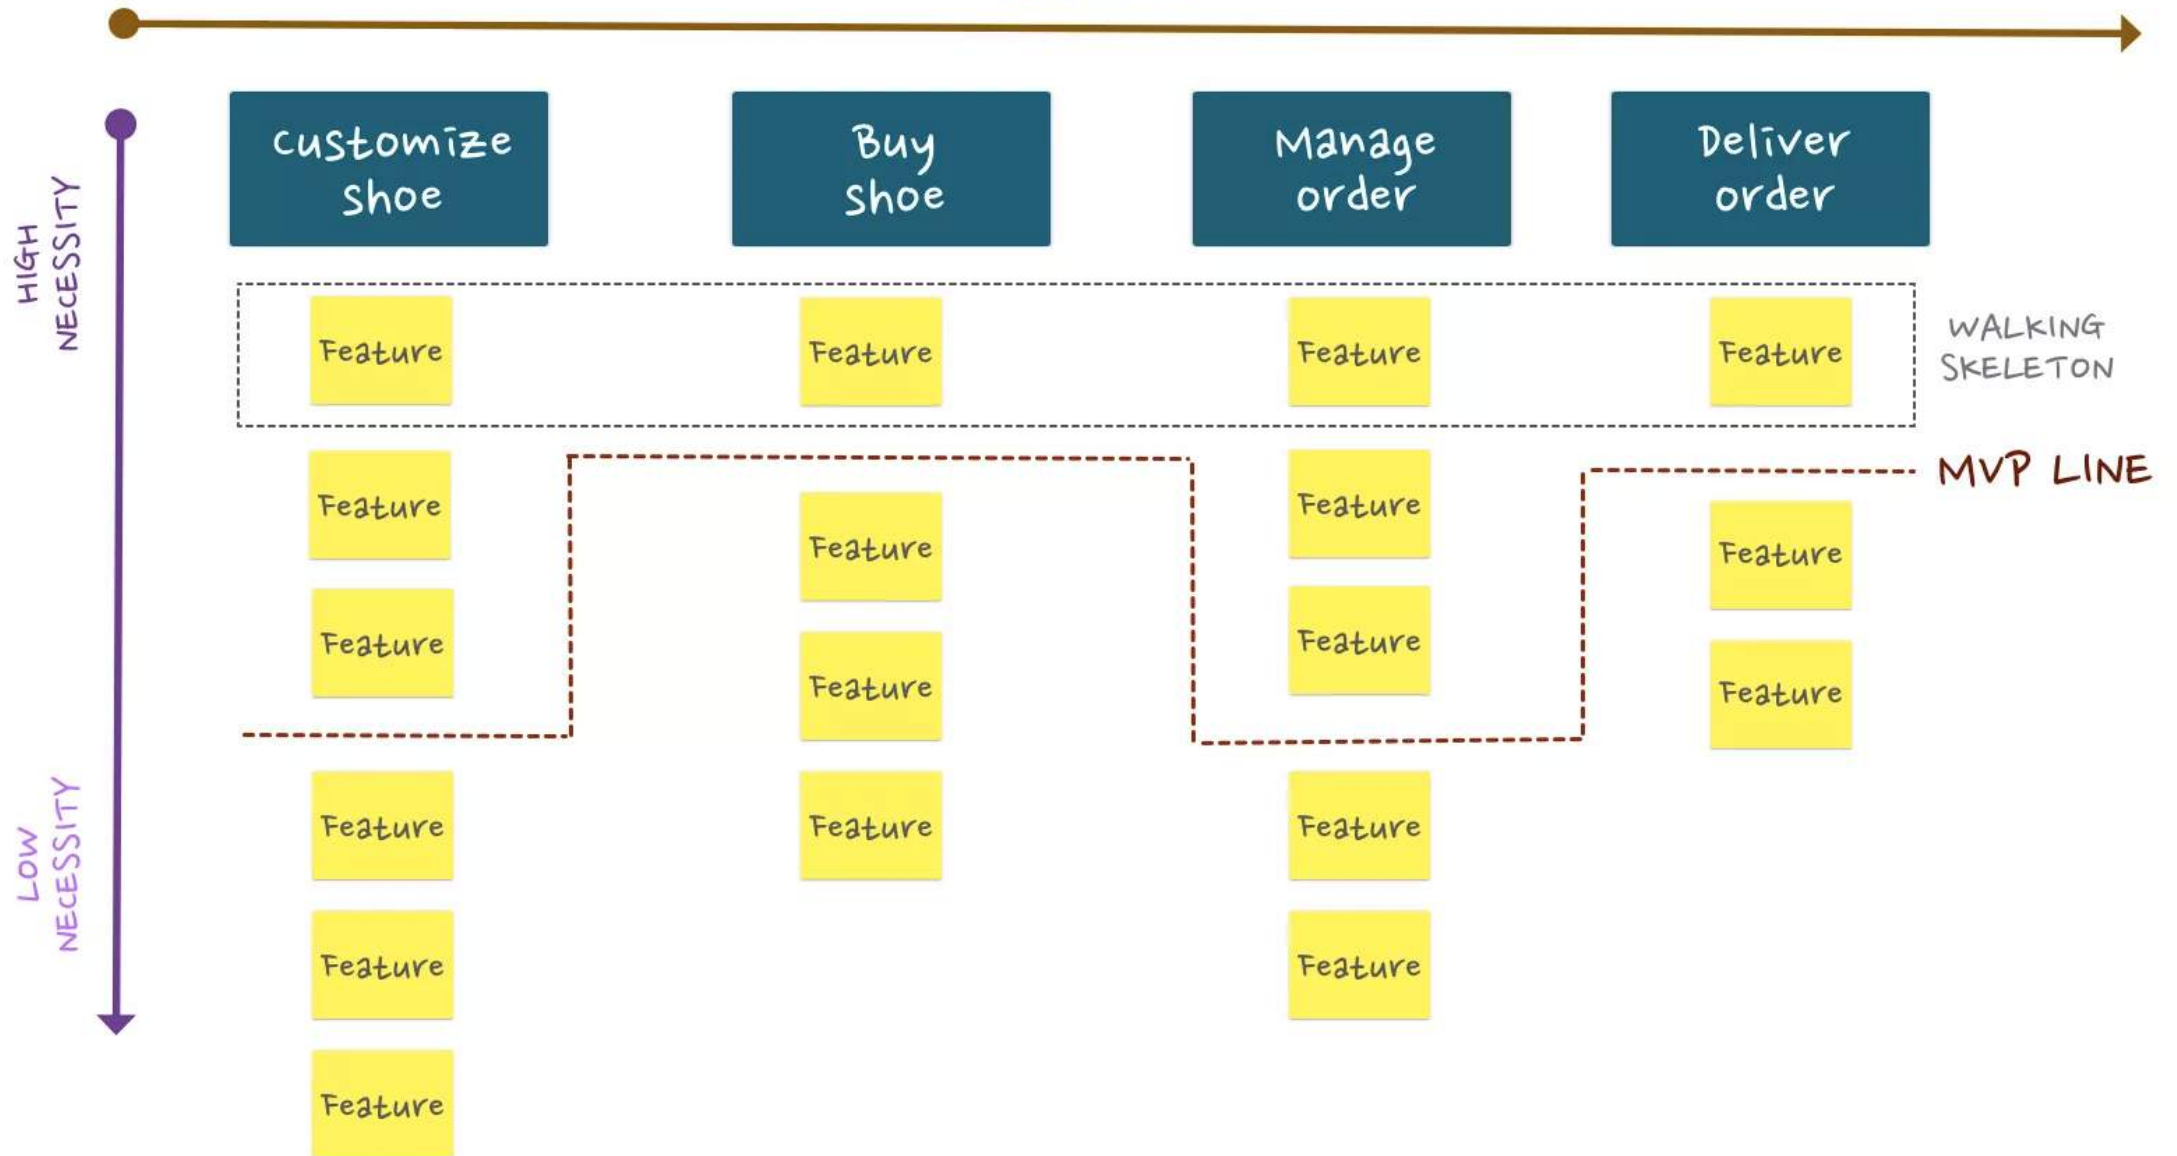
HIGH NECESSITY

LOW NECESSITY

customize shoe

Buy shoe

Manage order

Deliver order

Feature

Feature

Feature

Feature

WALKING SKELETON

MVP LINE

Feature

Feature

Feature

Feature

Feature

Feature

Feature

Feature

Feature

Feature

Feature

Feature

Feature

Feature

Feature